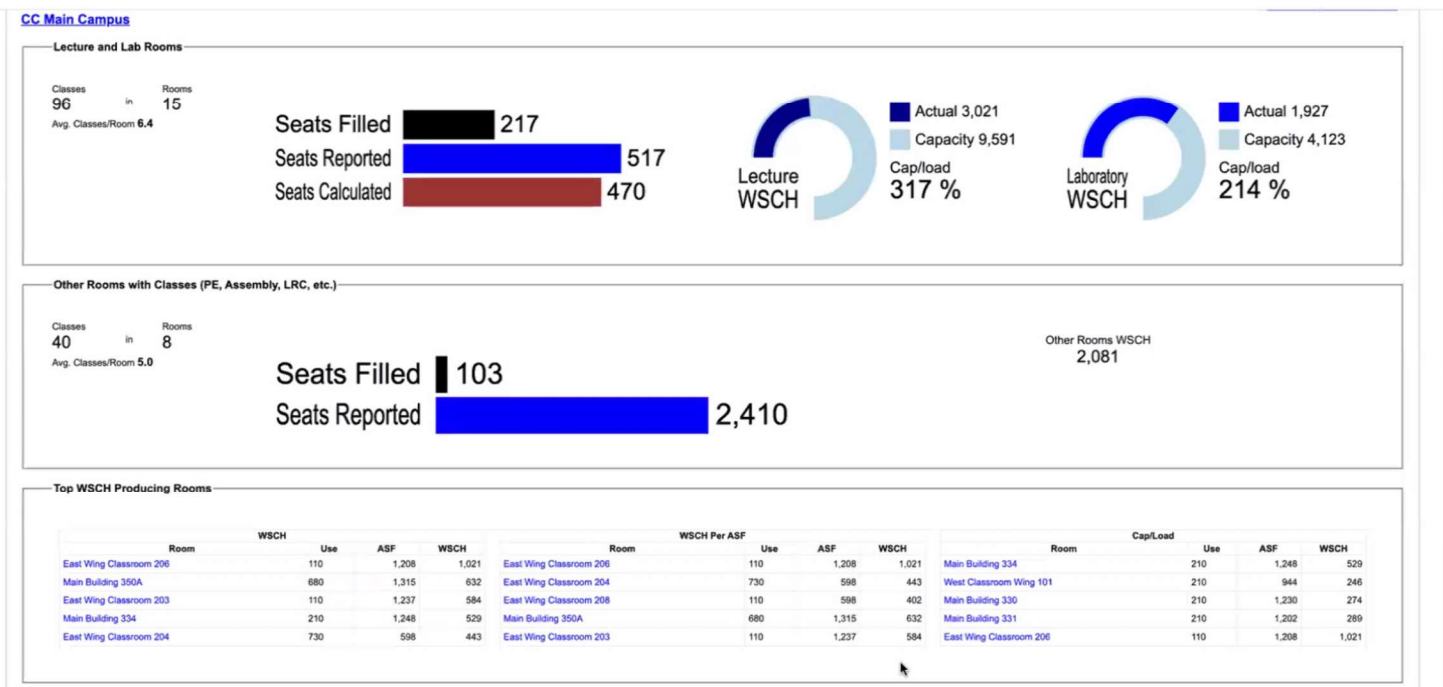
CC Main Campus

Lecture and Lab Rooms

Classes
96
in
Rooms
15
Avg. Classes/Room 6.4

Seats Filled 217
Seats Reported 517
Seats Calculated 470

Lecture WSCH
Actual 3,021
Capacity 9,591
Cap/load
317 %

Laboratory WSCH
Actual 1,927
Capacity 4,123
Cap/load
214 %

Other Rooms with Classes (PE, Assembly, LRC, etc.)

Classes
40
in
Rooms
8
Avg. Classes/Room 5.0

Seats Filled 103
Seats Reported 2,410

Other Rooms WSCH
2,081

Top WSCH Producing Rooms

WSCH

| Room | Use | ASF | WSCH |
|---|---|---|---|
| East Wing Classroom 206 | 110 | 1,208 | 1,021 |
| Main Building 350A | 680 | 1,315 | 632 |
| East Wing Classroom 203 | 110 | 1,237 | 584 |
| Main Building 334 | 210 | 1,248 | 529 |
| East Wing Classroom 204 | 730 | 598 | 443 |

WSCH Per ASF

| Room | Use | ASF | WSCH |
|---|---|---|---|
| East Wing Classroom 206 | 110 | 1,208 | 1,021 |
| East Wing Classroom 204 | 730 | 598 | 443 |
| East Wing Classroom 208 | 110 | 598 | 402 |
| Main Building 350A | 680 | 1,315 | 632 |
| East Wing Classroom 203 | 110 | 1,237 | 584 |

Cap/Load

| Room | Use | ASF | WSCH |
|---|---|---|---|
| Main Building 334 | 210 | 1,248 | 529 |
| West Classroom Wing 101 | 210 | 944 | 246 |
| Main Building 330 | 210 | 1,230 | 274 |
| Main Building 331 | 210 | 1,202 | 289 |
| East Wing Classroom 206 | 110 | 1,208 | 1,021 |